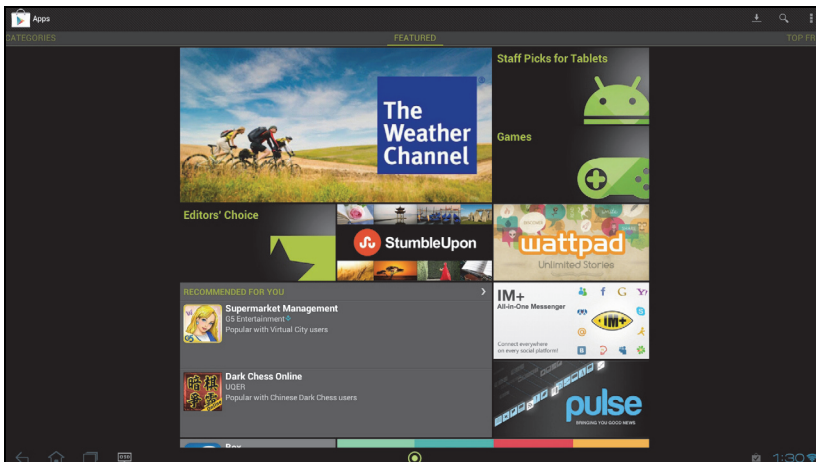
Apps

CATEGORIES

FEATURED

TOP FR

The Weather Channel

Staff Picks for Tablets

Games

Editors' Choice

StumbleUpon

wattpad

Unlimited Stories

RECOMMENDED FOR YOU

Supermarket Management

G5 Entertainment

Popular with Virtual City users

Dark Chess Online

UQER

Popular with Chinese Dark Chess users

IM+

All-in-One Messenger

IM+

Connect everywhere on every social platform!

pulse

BRINGING YOU GOOD NEWS

Box

1:30